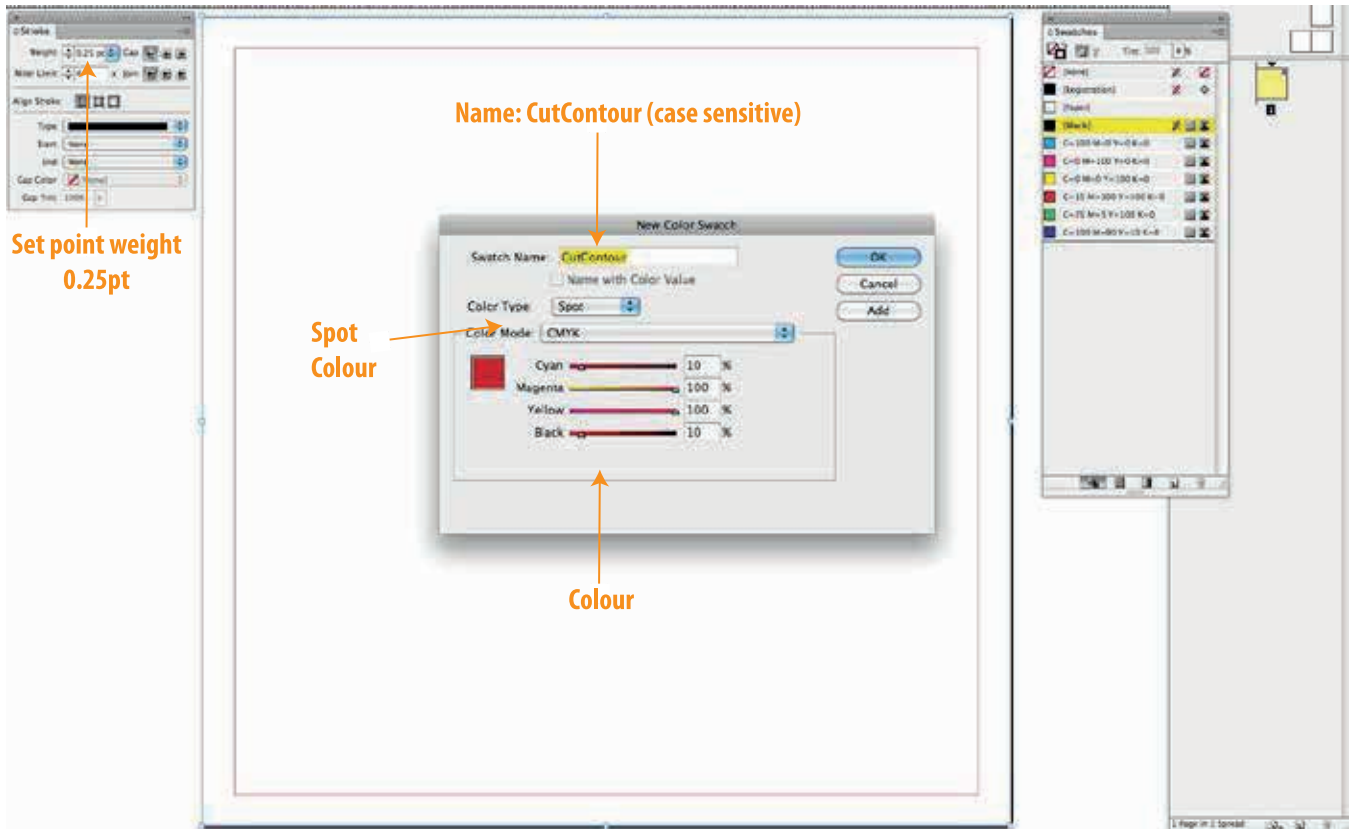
Stroke
Weight 0.25 pt Cap
Miter Limit x Join
Align Stroke
Type
Start None
End None
Gap Color [None]
Gap Tint 100%

Set point weight 0.25pt

Name: CutContour (case sensitive)

New Color Swatch
Swatch Name: CutContour
Name with Color Value
Color Type Spot
Color Mode CMYK
Cyan 10 %
Magenta 100 %
Yellow 100 %
Black 10 %
OK
Cancel
Add

Spot Colour

Colour

Swatches
Tint: 100 %
[None]
[Registration]
[Paper]
[Black]
C=100 M=0 Y=0 K=0
C=0 M=100 Y=0 K=0
C=0 M=0 Y=100 K=0
C=15 M=100 Y=100 K=0
C=75 M=5 Y=100 K=0
C=100 M=90 Y=10 K=0

1

1 Page in 1 Spread